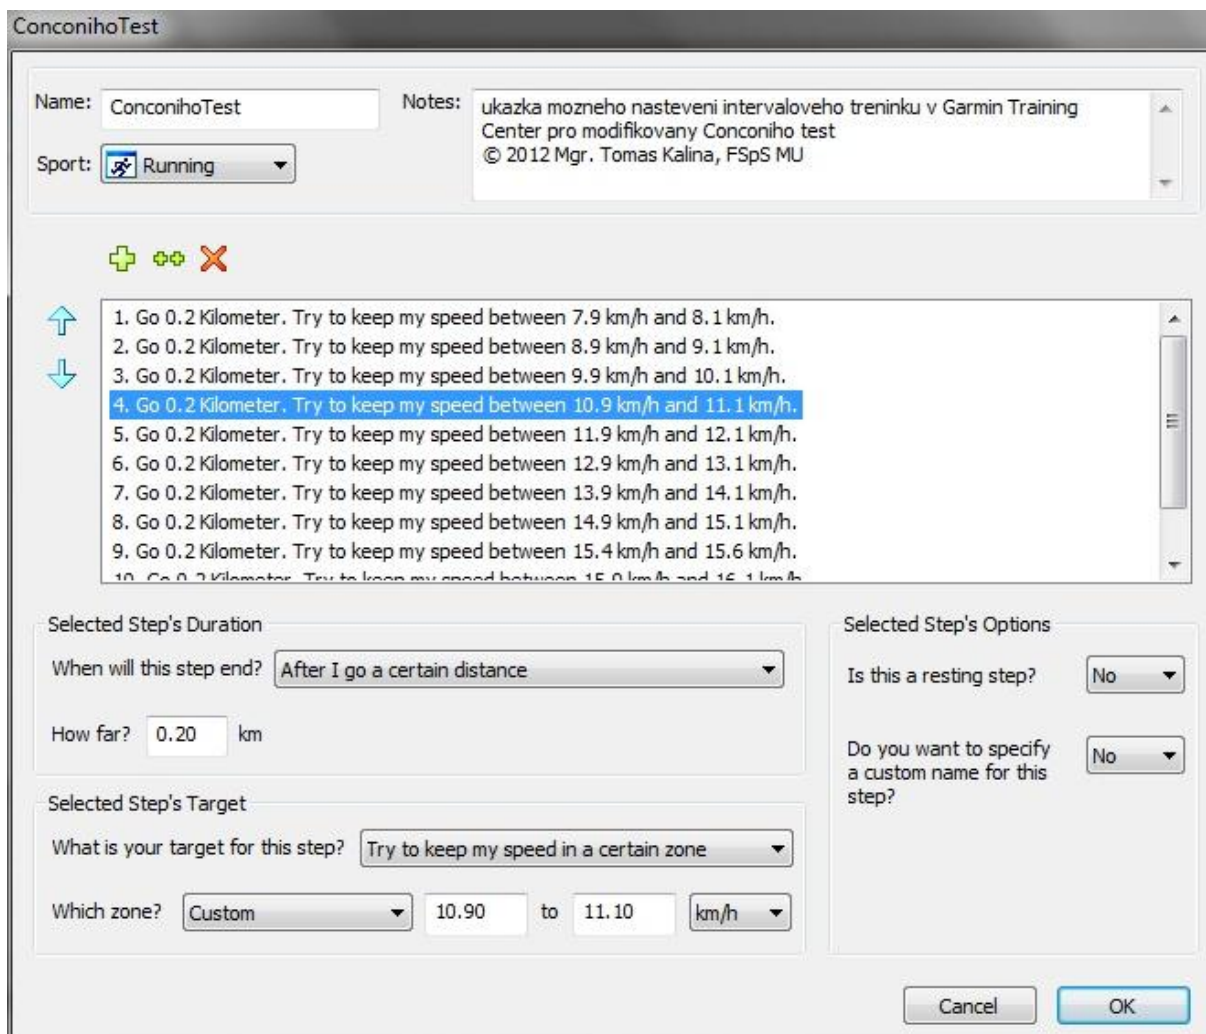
ConconihoTest

Name: ConconihoTest

Sport: Running

Notes: ukazka mozneho nasteveni intervaloveho treninku v Garmin Training Center pro modifikovany Conconiho test
© 2012 Mgr. Tomas Kalina, FSpS MU

1. Go 0.2 Kilometer. Try to keep my speed between 7.9 km/h and 8.1 km/h.
2. Go 0.2 Kilometer. Try to keep my speed between 8.9 km/h and 9.1 km/h.
3. Go 0.2 Kilometer. Try to keep my speed between 9.9 km/h and 10.1 km/h.
4. Go 0.2 Kilometer. Try to keep my speed between 10.9 km/h and 11.1 km/h.
5. Go 0.2 Kilometer. Try to keep my speed between 11.9 km/h and 12.1 km/h.
6. Go 0.2 Kilometer. Try to keep my speed between 12.9 km/h and 13.1 km/h.
7. Go 0.2 Kilometer. Try to keep my speed between 13.9 km/h and 14.1 km/h.
8. Go 0.2 Kilometer. Try to keep my speed between 14.9 km/h and 15.1 km/h.
9. Go 0.2 Kilometer. Try to keep my speed between 15.4 km/h and 15.6 km/h.
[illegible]

Selected Step's Duration

When will this step end? After I go a certain distance

How far? 0.20 km

Selected Step's Target

What is your target for this step? Try to keep my speed in a certain zone

Which zone? Custom 10.90 to 11.10 km/h

Selected Step's Options

Is this a resting step? No

Do you want to specify a custom name for this step? No

Cancel

OK